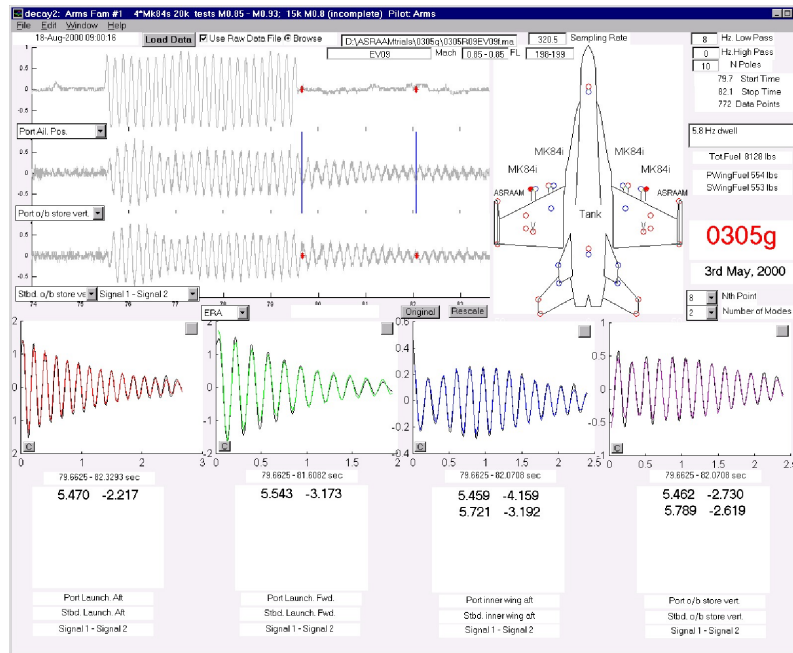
decoy2: Arms Fam #1 4*Mk84s 20k tests M0.85 - M0.93; 15k M0.8 (incomplete) Pilot: Arms

File Edit Window Help

18-Aug-2000 09:00:16

Load Data

Use Raw Data File @ Browse

D:\ASRAAMtrials\0305g\0305R09EV09f.ms

EV09

Mach 0.85 - 0.85 FL 198-199

320.5 Sampling Rate

8 Hz Low Pass
0 Hz High Pass
10 N Poles
79.7 Start Time
82.1 Stop Time
772 Data Points

Port Ail. Pos.

Port o/b store vert.

Stbd. o/b store ve

Signal 1 - Signal 2

MK84i MK84i MK84i MK84i

ASRAAM ASRAAM

Tank

5.8 Hz dwell

Tot.Fuel 8128 lbs

PWingFuel 554 lbs
SWingFuel 553 lbs

0305g

3rd May, 2000

8 Nth Point
2 Number of Modes

ERA

Original

Rescale

79.6625 - 82.3293 sec
5.470 -2.217

79.6625 - 81.6082 sec
5.543 -3.173

79.6625 - 82.0708 sec
5.459 -4.159
5.721 -3.192

79.6625 - 82.0708 sec
5.462 -2.730
5.789 -2.619

Port Launch. Aft
Stbd. Launch. Aft
Signal 1 - Signal 2

Port Launch. Fwd.
Stbd. Launch. Fwd.
Signal 1 - Signal 2

Port inner wing aft
Stbd. inner wing aft
Signal 1 - Signal 2

Port o/b store vert.
Stbd. o/b store vert.
Signal 1 - Signal 2